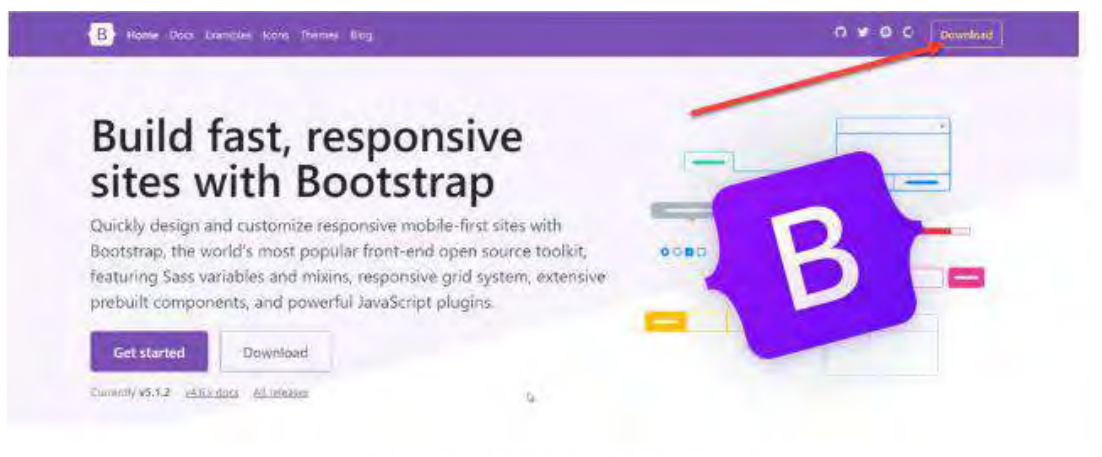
B Home Docs Examples Icons Themes Blog

Download

Build fast, responsive sites with Bootstrap

Quickly design and customize responsive mobile-first sites with Bootstrap, the world's most popular front-end open source toolkit, featuring Sass variables and mixins, responsive grid system, extensive prebuilt components, and powerful JavaScript plugins.

Get started

Download

Currently v5.1.2 · v4.6.x docs · All releases

B